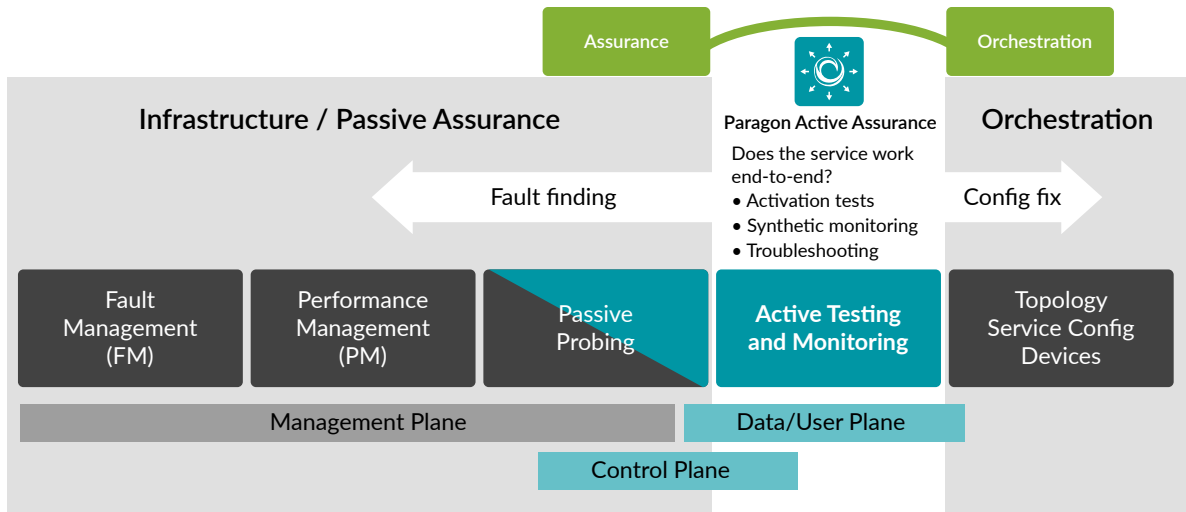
Assurance

Orchestration

Infrastructure / Passive Assurance

Paragon Active Assurance

Orchestration

Does the service work end-to-end?
• Activation tests
• Synthetic monitoring
• Troubleshooting

Fault finding

Config fix

Fault Management (FM)

Performance Management (PM)

Passive Probing

Active Testing and Monitoring

Topology Service Config Devices

Management Plane

Data/User Plane

Control Plane